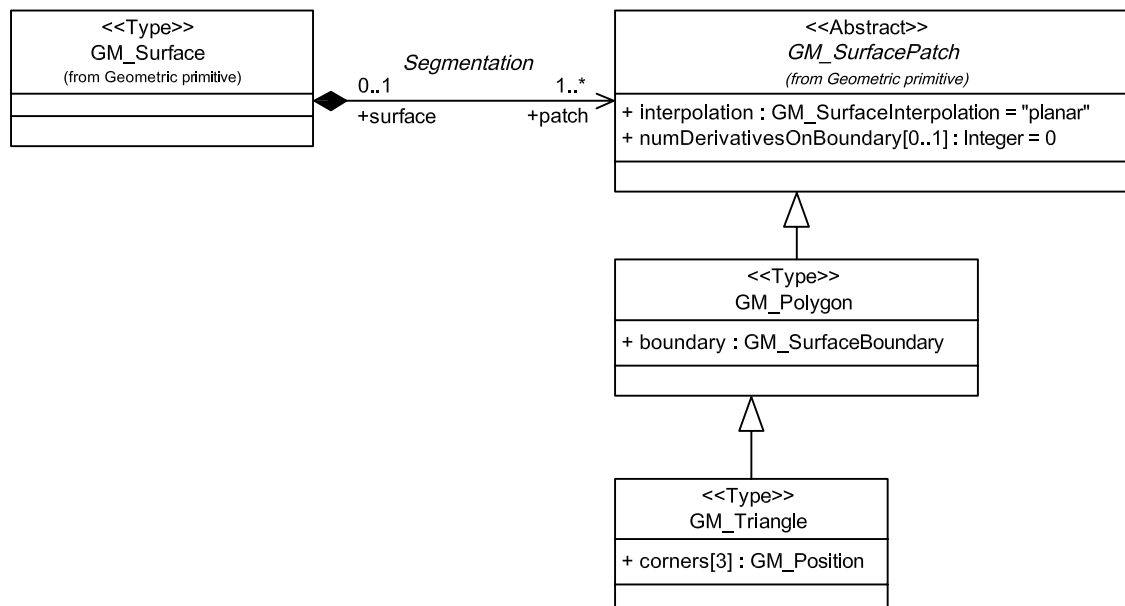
<<Type>>
GM_Surface
(from Geometric primitive)

Segmentation
0..1
+surface
1..*
+patch

<<Abstract>>
GM_SurfacePatch
(from Geometric primitive)
+ interpolation : GM_SurfaceInterpolation = "planar"
+ numDerivativesOnBoundary[0..1] : Integer = 0

<<Type>>
GM_Polygon
+ boundary : GM_SurfaceBoundary

<<Type>>
GM_Triangle
+ corners[3] : GM_Position